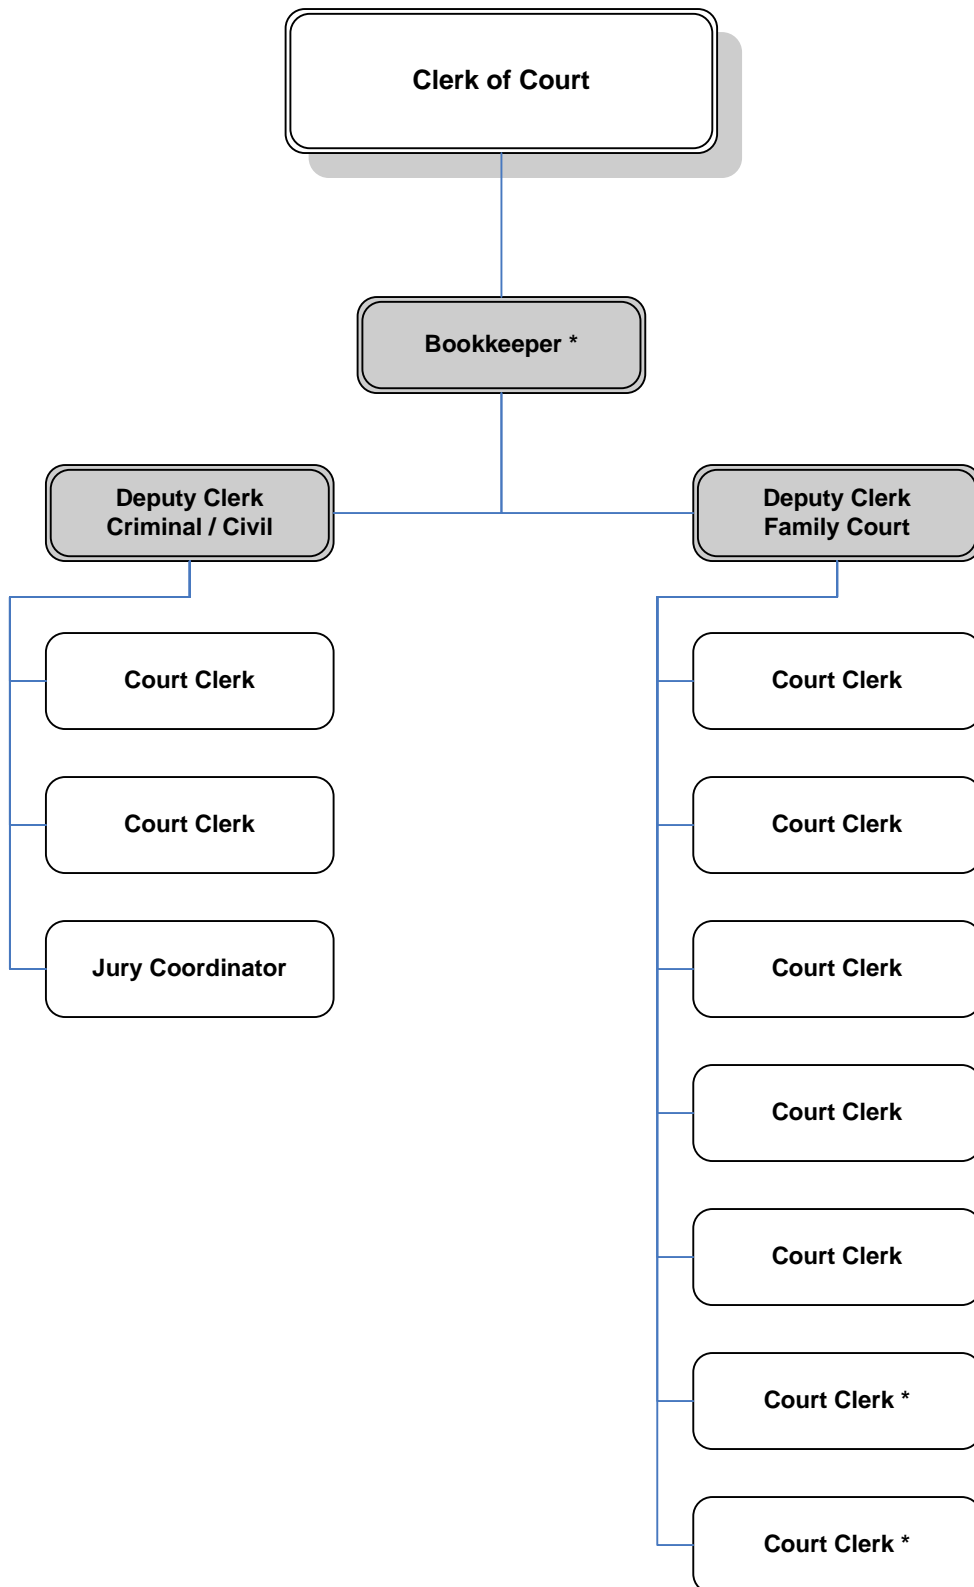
Clerk of Court

Bookkeeper *

Deputy Clerk
Criminal / Civil

Court Clerk

Court Clerk

Jury Coordinator

Deputy Clerk
Family Court

Court Clerk

Court Clerk

Court Clerk

Court Clerk

Court Clerk

Court Clerk *

Court Clerk *